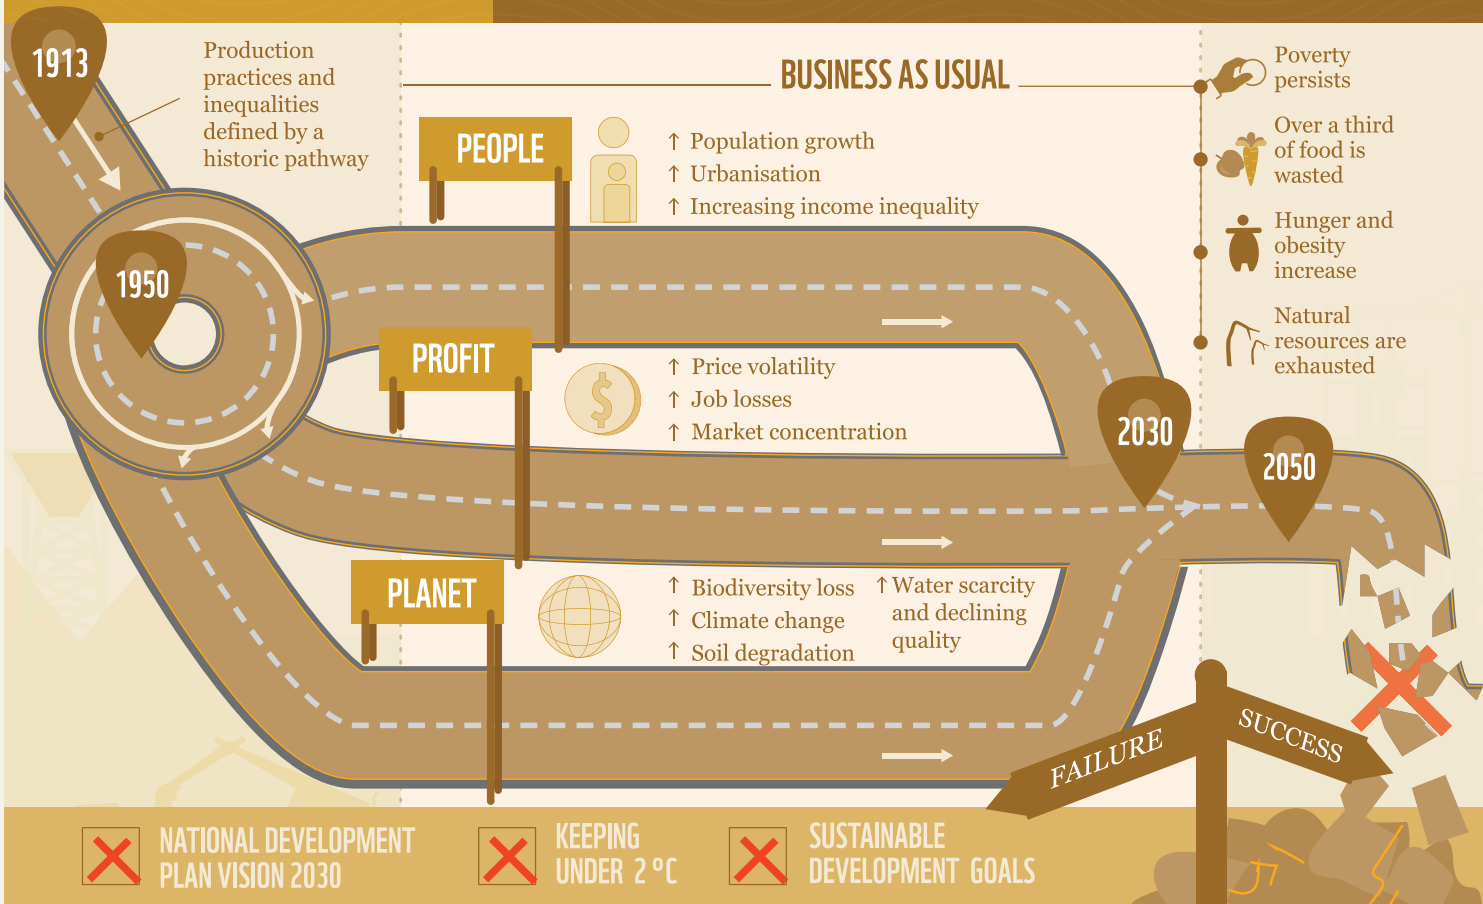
1913

Production practices and inequalities defined by a historic pathway

1950

BUSINESS AS USUAL

PEOPLE

↑ Population growth
↑ Urbanisation
↑ Increasing income inequality

PROFIT

↑ Price volatility
↑ Job losses
↑ Market concentration

PLANET

↑ Biodiversity loss
↑ Climate change
↑ Soil degradation

↑ Water scarcity and declining quality

Poverty persists

Over a third of food is wasted

Hunger and obesity increase

Natural resources are exhausted

2030

2050

FAILURE

SUCCESS

NATIONAL DEVELOPMENT PLAN VISION 2030

KEEPING UNDER 2 °C

SUSTAINABLE DEVELOPMENT GOALS